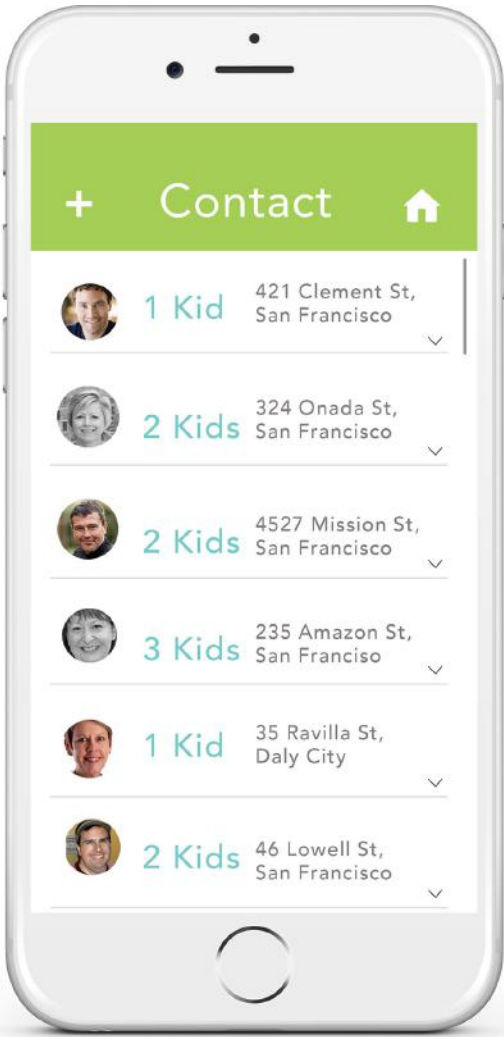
+ Contact

1 Kid 421 Clement St, San Francisco

2 Kids 324 Onada St, San Francisco

2 Kids 4527 Mission St, San Francisco

3 Kids 235 Amazon St, San Franciso

1 Kid 35 Ravilla St, Daly City

2 Kids 46 Lowell St, San Francisco